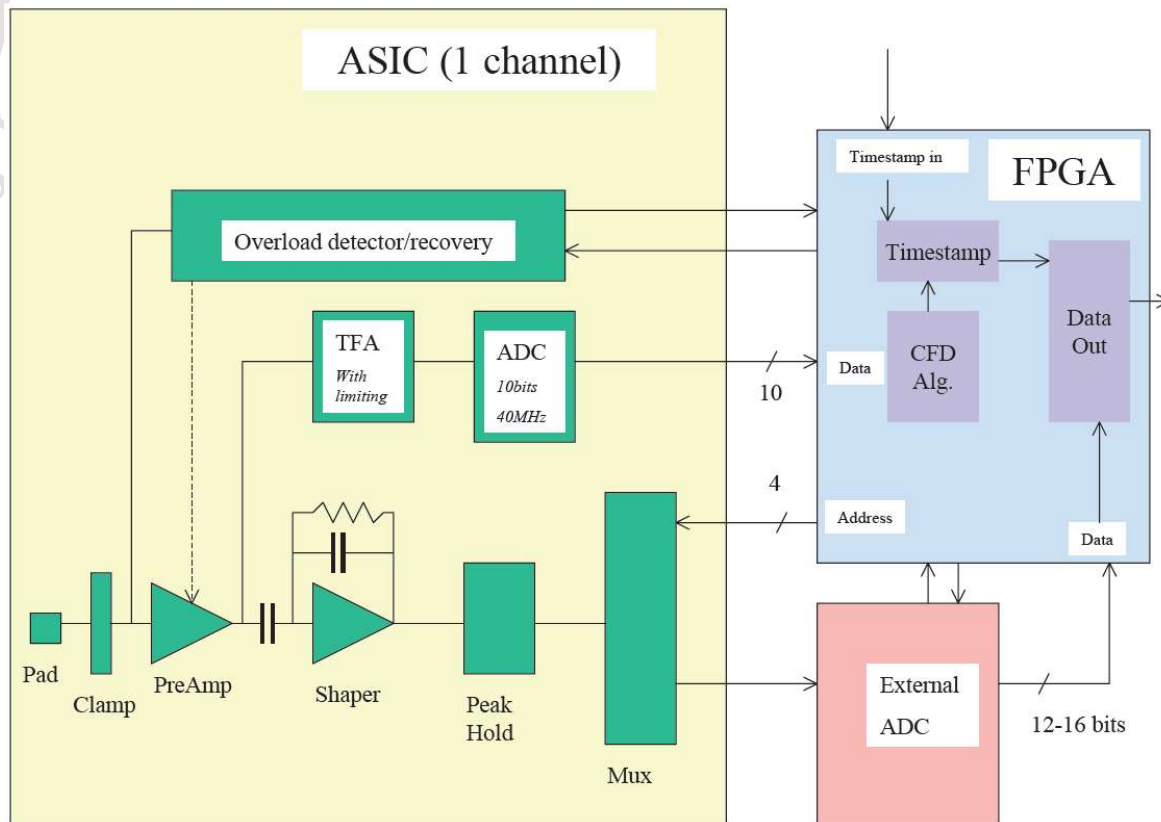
ASIC (1 channel)

Overload detector/recovery

TFA
With limiting

ADC
10bits
40MHz

Pad

Clamp

PreAmp

Shaper

Peak Hold

Mux

FPGA

Timestamp in

Timestamp

Data Out

Data

CFD Alg.

10

4

Address

Data

External ADC

12-16 bits